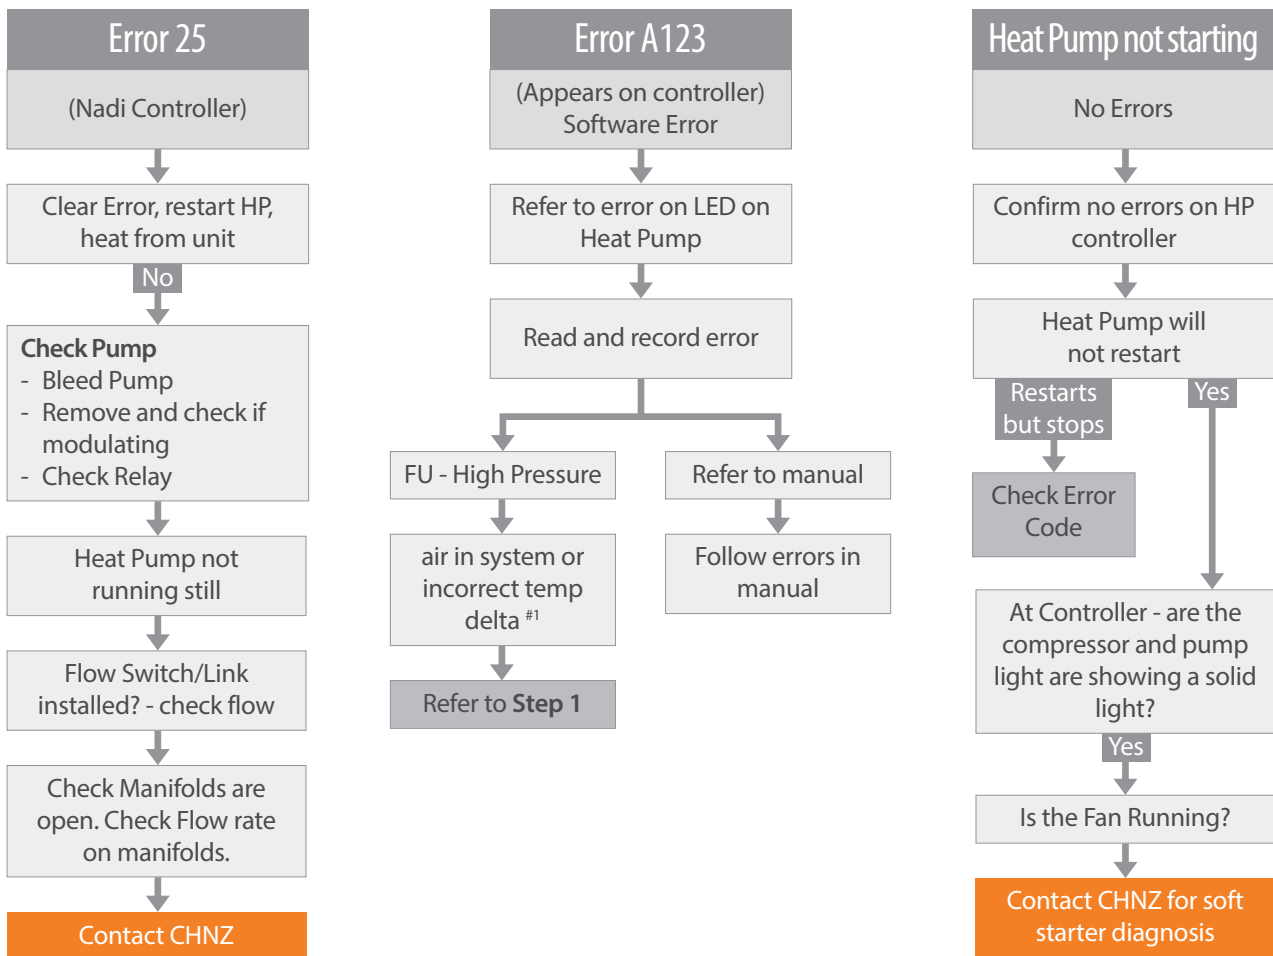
Error 25

(Nadi Controller)

Clear Error, restart HP, heat from unit

No

**Check Pump**
- Bleed Pump
- Remove and check if modulating
- Check Relay

Heat Pump not running still

Flow Switch/Link installed? - check flow

Check Manifolds are open. Check Flow rate on manifolds.

Contact CHNZ

Error A123

(Appears on controller) Software Error

Refer to error on LED on Heat Pump

Read and record error

FU - High Pressure

air in system or incorrect temp delta $^{\#1}$

Refer to **Step 1**

Refer to manual

Follow errors in manual

Heat Pump not starting

No Errors

Confirm no errors on HP controller

Heat Pump will not restart

Restarts but stops

Yes

Check Error Code

At Controller - are the compressor and pump light are showing a solid light?

Yes

Is the Fan Running?

Contact CHNZ for soft starter diagnosis